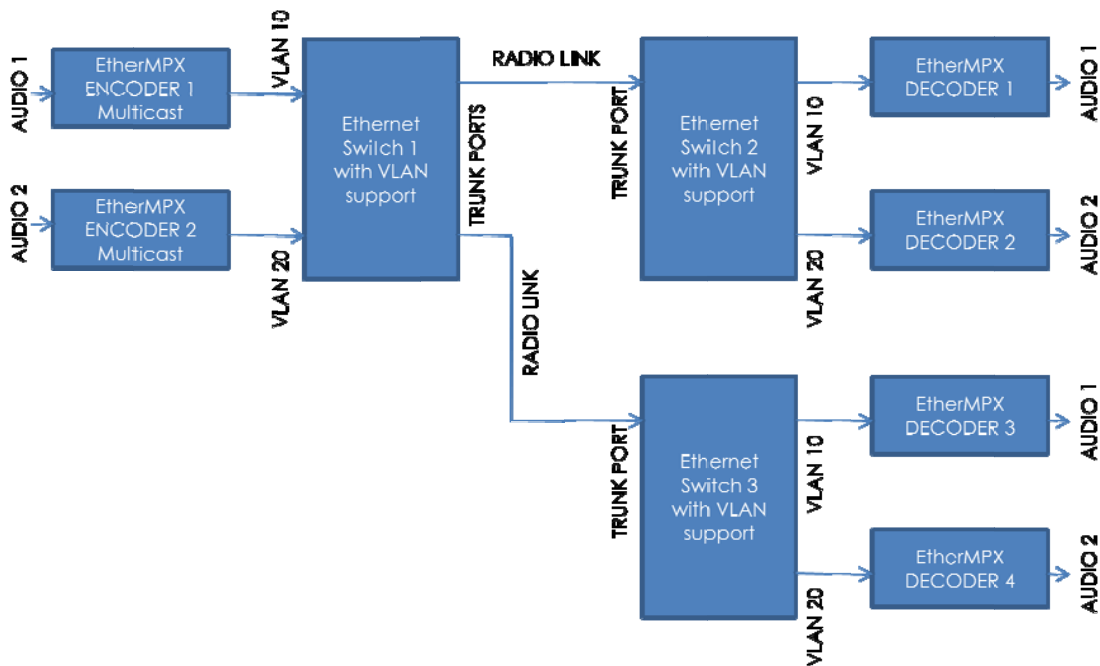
AUDIO 1

EtherMPX ENCODER 1 Multicast

AUDIO 2

EtherMPX ENCODER 2 Multicast

VLAN 10

VLAN 20

Ethernet Switch 1 with VLAN support

TRUNK PORTS

RADIO LINK

RADIO LINK

TRUNK PORT

Ethernet Switch 2 with VLAN support

VLAN 10

VLAN 20

EtherMPX DECODER 1

AUDIO 1

EtherMPX DECODER 2

AUDIO 2

TRUNK PORT

Ethernet Switch 3 with VLAN support

VLAN 10

VLAN 20

EtherMPX DECODER 3

AUDIO 1

EthcrMPX DECODER 4

AUDIO 2